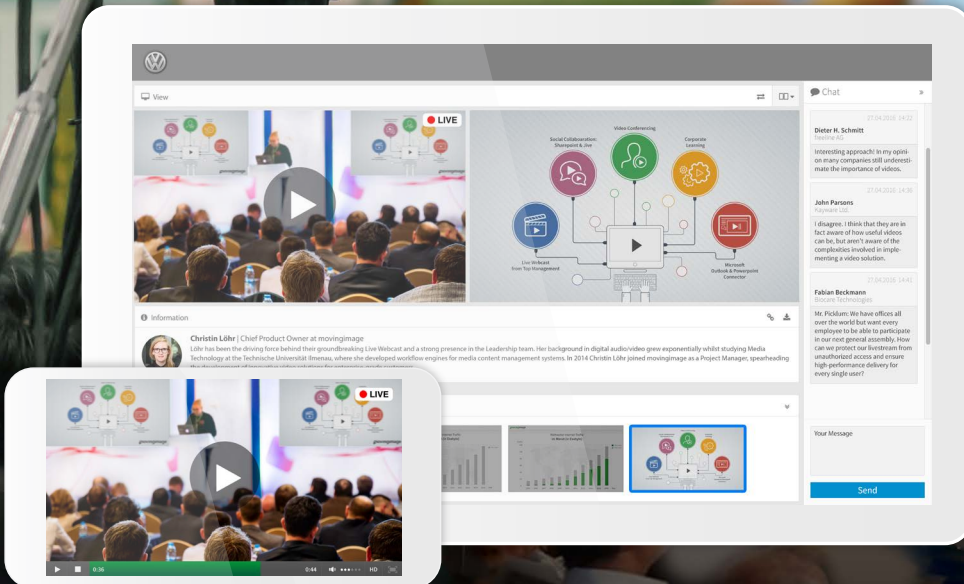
View

LIVE

Social Collaboration: Sharepoint & Jive

Video Conferencing

Corporate Learning

Live Webcast Enterprise Management

Microsoft Outlook & Powerpoint Connector

Information

Christin Löhr | Chief Product Owner at movingimage

Löhr has been the driving force behind their groundbreaking Live Webcast and a strong presence in the Leadership team. Her background in digital audio/video grew exponentially whilst studying Media Technology at the Technische Universität Ilmenau, where she developed workflow engines for media content management systems. In 2014 Christin Löhr joined movingimage as a Project Manager, spearheading

Chat

27.04.2016 14:22
Dieter H. Schmitt
heeling AG
Interesting approach! In my opinion many companies still underestimate the importance of videos.

27.04.2016 14:30
John Parsons
Keyware Ltd.
I disagree. I think that they are in fact aware of how useful videos can be, but aren't aware of the complexities involved in implementing a video solution.

27.04.2016 14:41
Fabian Beckmann
Biocare Technologies
Mr. Picklum: We have offices all over the world but want every employee to be able to participate in our next general assembly. How can we protect our livestream from unauthorized access and ensure high-performance delivery for every single user?

Your Message

Send

LIVE

0:36

0:44

HD